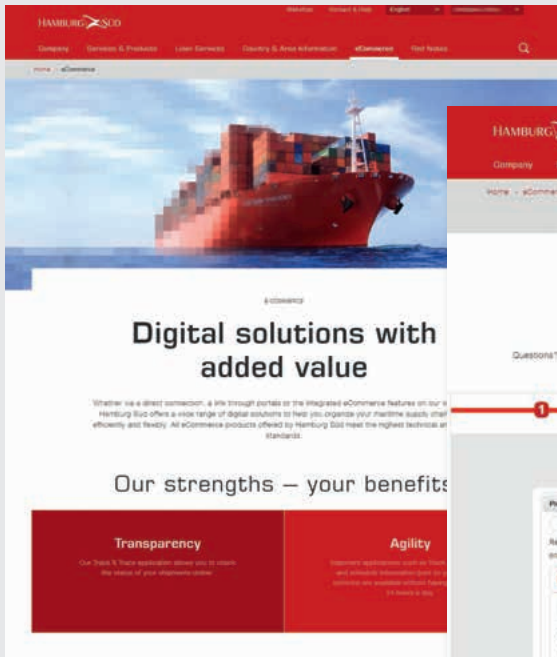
HAMBURG SÜD

Webshop Contact & Help English

Company Services & Products Liner Services Country & Area Information eCommerce Find Notes

Home eCommerce

ECOMMERCE

Digital solutions with added value

Whether via a direct connection, a link through portals or the integrated eCommerce features on our w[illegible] Hamburg Süd offers a wide range of digital solutions to help you organize your maritime supply chai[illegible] efficiently and flexibly. All eCommerce products offered by Hamburg Süd meet the highest technical an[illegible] standards.

Our strengths – your benefits

Transparency

Our Track & Trace application allows you to check the status of your shipments online.

Agility

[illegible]

HAMBURG

Company

Home eCommerce

Questions?

1